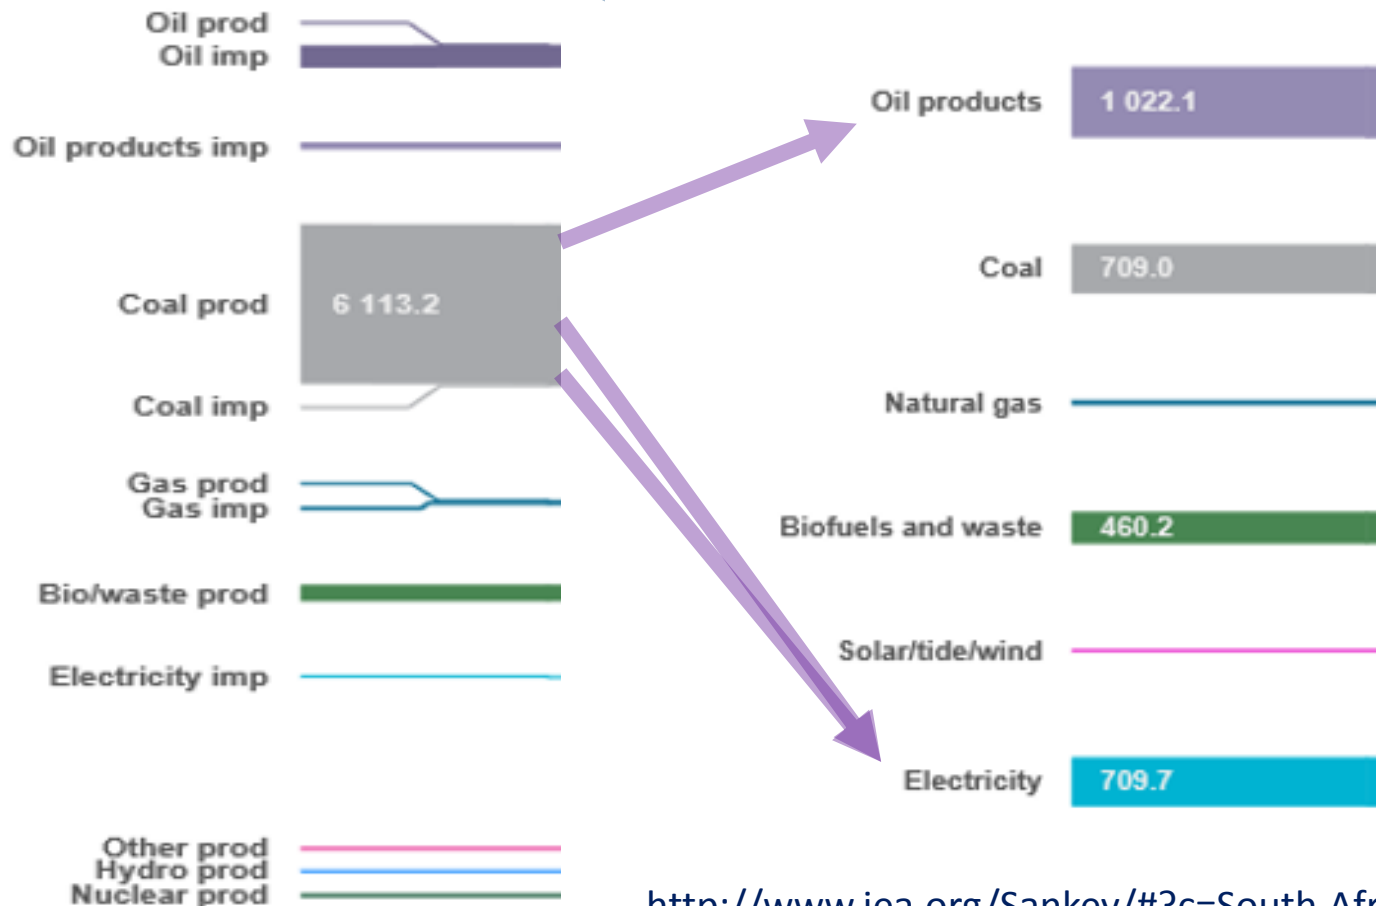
Oil prod
Oil imp
Oil products imp
Coal prod
6 113.2
Coal imp
Gas prod
Gas imp
Bio/waste prod
Electricity imp
Other prod
Hydro prod
Nuclear prod

Oil products
1 022.1
Coal
709.0
Natural gas
Biofuels and waste
460.2
Solar/tide/wind
Electricity
709.7

http://www.iea.org/Sankey/#?c=South Afr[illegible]